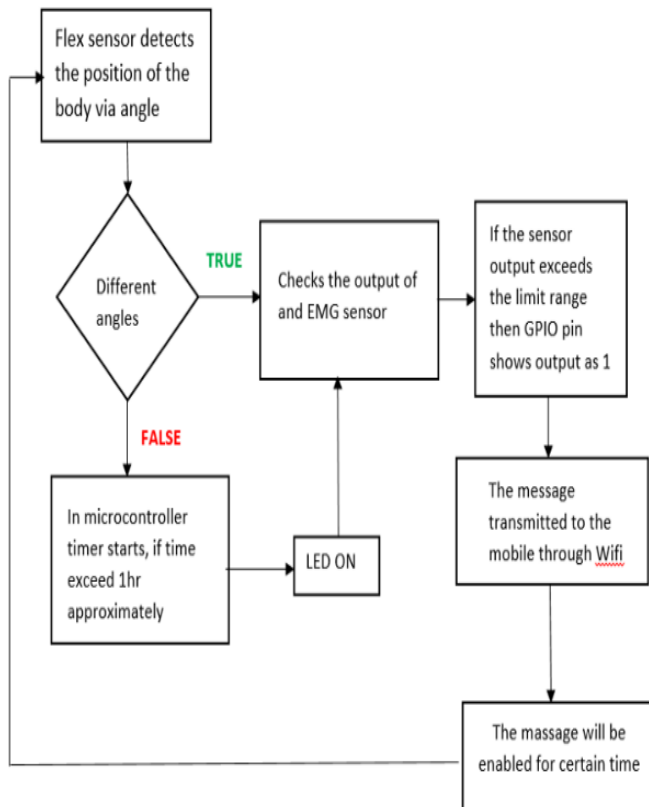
Flex sensor detects the position of the body via angle

Different angles

TRUE

Checks the output of and EMG sensor

If the sensor output exceeds the limit range then GPIO pin shows output as 1

FALSE

In microcontroller timer starts, if time exceed 1hr approximately

LED ON

The message transmitted to the mobile through Wifi

The massage will be enabled for certain time